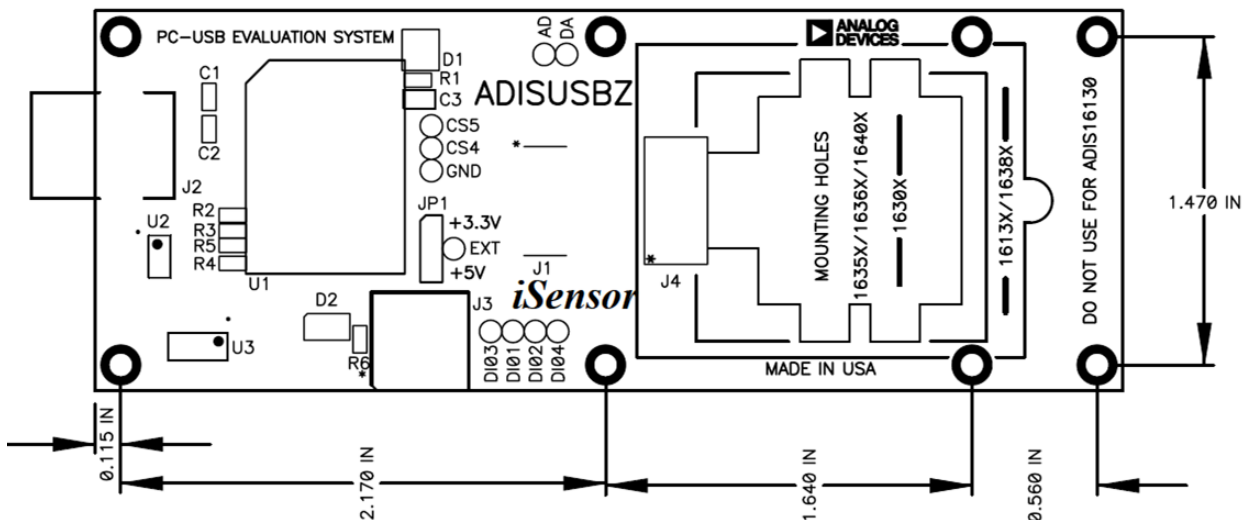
PC-USB EVALUATION SYSTEM

AD
DA

ANALOG
DEVICES

D1
R1
C3
C1
C2
ADISUSBZ
CS5
CS4
GND
J2
U2
R2
R3
R5
R4
U1
JP1
+3.3V
EXT
+5V
J1
iSensor
D2
J3
U3
R6
DIO3
DIO1
DIO2
DIO4

J4
MOUNTING HOLES
1635X/1636X/1640X
1630X
1613X/1638X
DO NOT USE FOR ADIS16130
MADE IN USA

1.470 IN
0.115 IN
2.170 IN
1.640 IN
0.560 IN